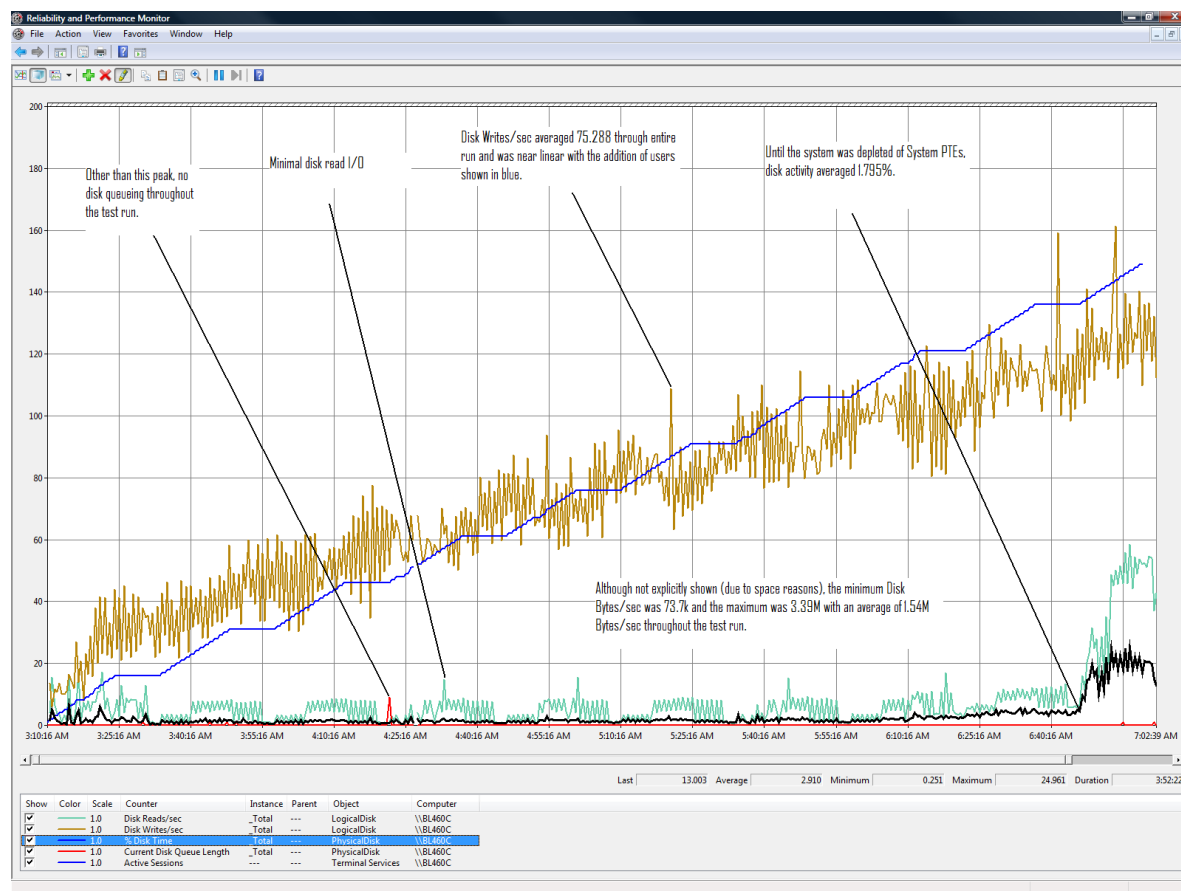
Reliability and Performance Monitor

File Action View Favorites Window Help

200
180
160
140
120
100
80
60
40
20
0

Other than this peak, no disk queueing throughout the test run.

Minimal disk read I/O

Disk Writes/sec averaged 75.288 through entire run and was near linear with the addition of users shown in blue.

Until the system was depleted of System PTEs, disk activity averaged 1.795%.

Although not explicitly shown (due to space reasons), the minimum Disk Bytes/sec was 73.7k and the maximum was 3.39M with an average of 1.54M Bytes/sec throughout the test run.

3:10:16 AM 3:25:16 AM 3:40:16 AM 3:55:16 AM 4:10:16 AM 4:25:16 AM 4:40:16 AM 4:55:16 AM 5:10:16 AM 5:25:16 AM 5:40:16 AM 5:55:16 AM 6:10:16 AM 6:25:16 AM 6:40:16 AM 7:02:39 AM

Last 13.003 Average 2.910 Minimum 0.251 Maximum 24.961 Duration 3:52:2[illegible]

| Show | Color | Scale | Counter | Instance | Parent | Object | Computer |
|---|---|---|---|---|---|---|---|
| ✓ | | 1.0 | Disk Reads/sec | _Total | --- | LogicalDisk | \\BL460C |
| ✓ | | 1.0 | Disk Writes/sec | _Total | --- | LogicalDisk | \\BL460C |
| ✓ | | 1.0 | % Disk Time | _Total | --- | PhysicalDisk | \\BL460C |
| ✓ | | 1.0 | Current Disk Queue Length | _Total | --- | PhysicalDisk | \\BL460C |
| ✓ | | 1.0 | Active Sessions | --- | --- | Terminal Services | \\BL460C |